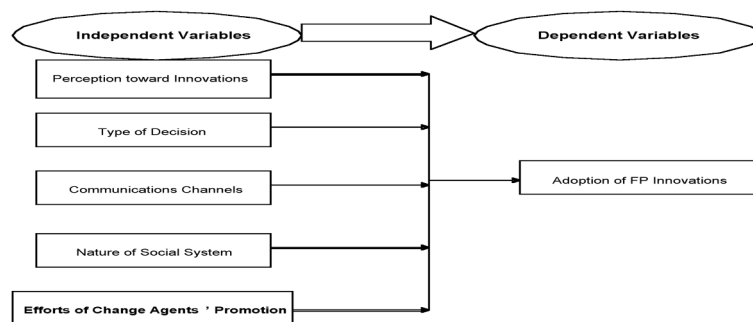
Independent Variables

Dependent Variables

Perception toward Innovations

Type of Decision

Communications Channels

Nature of Social System

Efforts of Change Agents ' Promotion

Adoption of FP Innovations